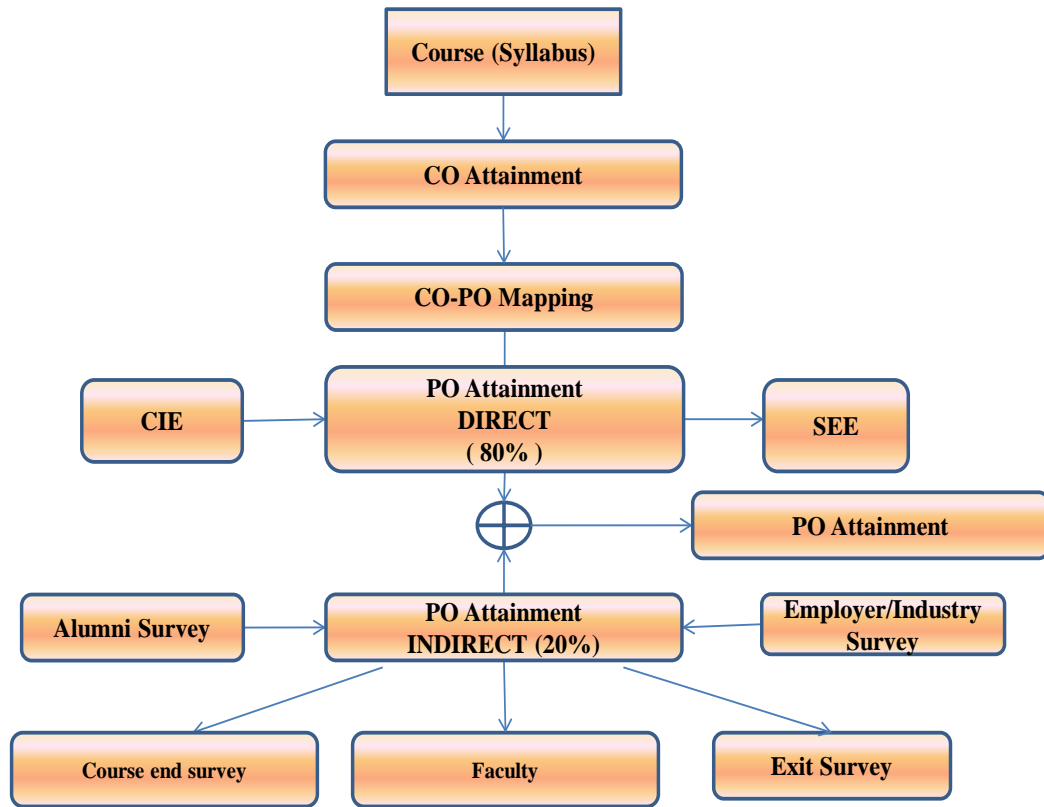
Course (Syllabus)

CO Attainment

CO-PO Mapping

CIE

PO Attainment
DIRECT
( 80% )

SEE

PO Attainment

Alumni Survey

PO Attainment
INDIRECT (20%)

Employer/Industry
Survey

Course end survey

Faculty

Exit Survey